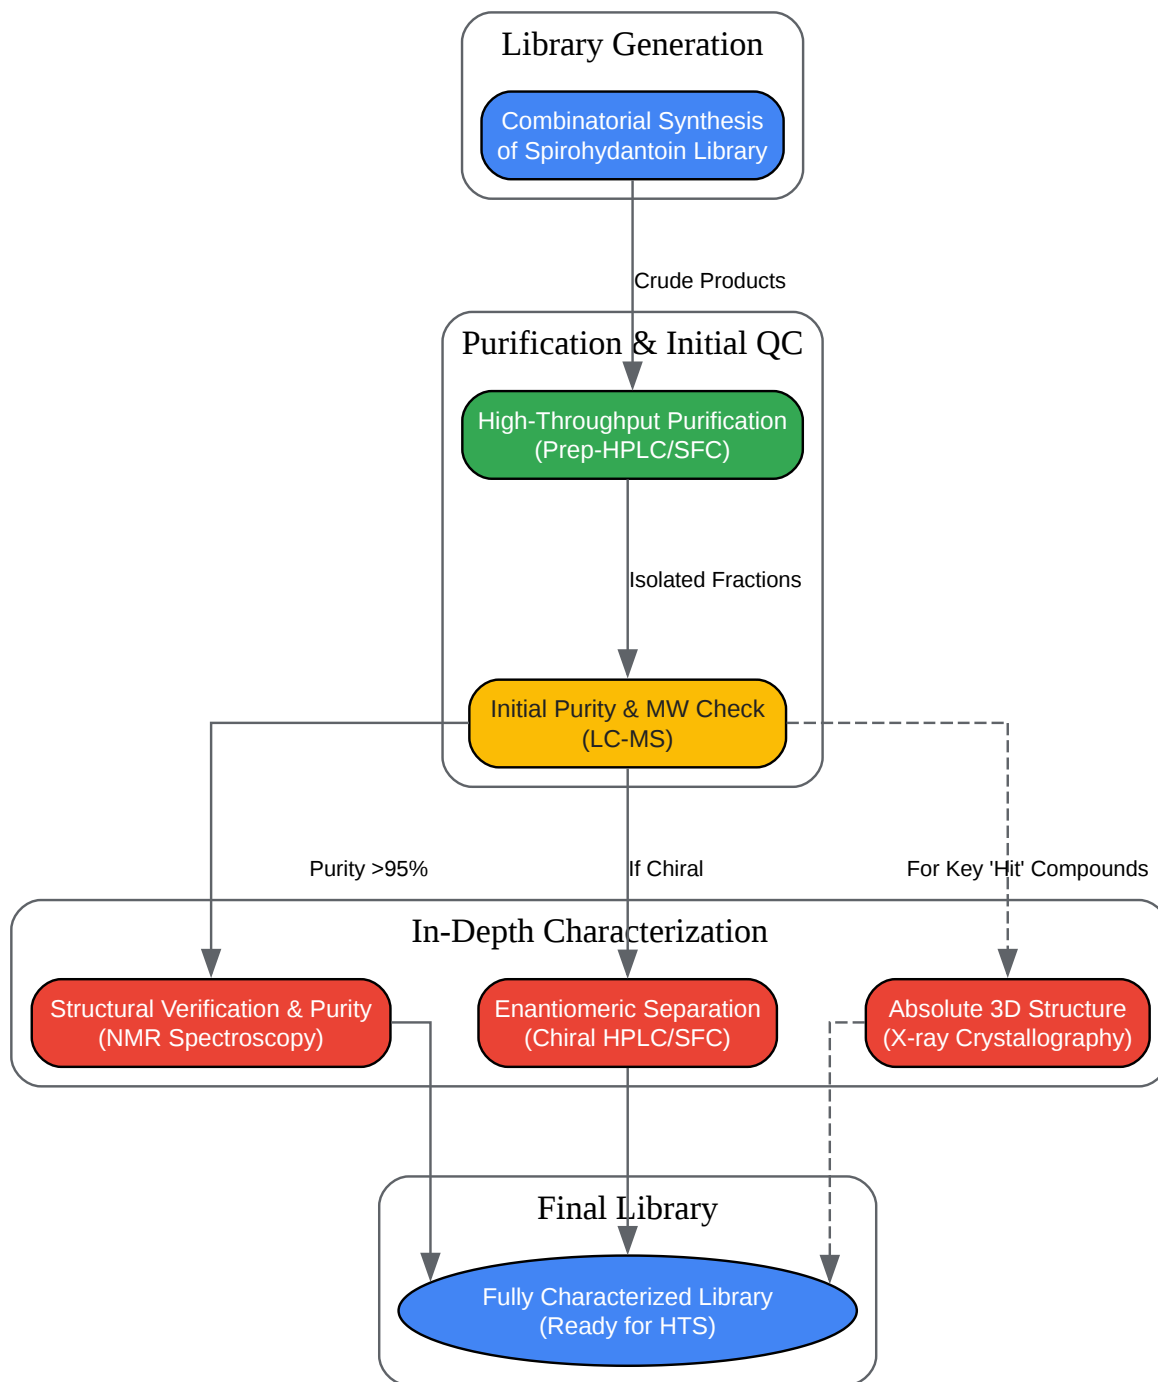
Library Generation

Combinatorial Synthesis of Spirohydantoin Library

Crude Products

Purification & Initial QC

High-Throughput Purification (Prep-HPLC/SFC)

Isolated Fractions

Initial Purity & MW Check (LC-MS)

Purity >95%

If Chiral

For Key 'Hit' Compounds

In-Depth Characterization

Structural Verification & Purity (NMR Spectroscopy)

Enantiomeric Separation (Chiral HPLC/SFC)

Absolute 3D Structure (X-ray Crystallography)

Final Library

Fully Characterized Library (Ready for HTS)